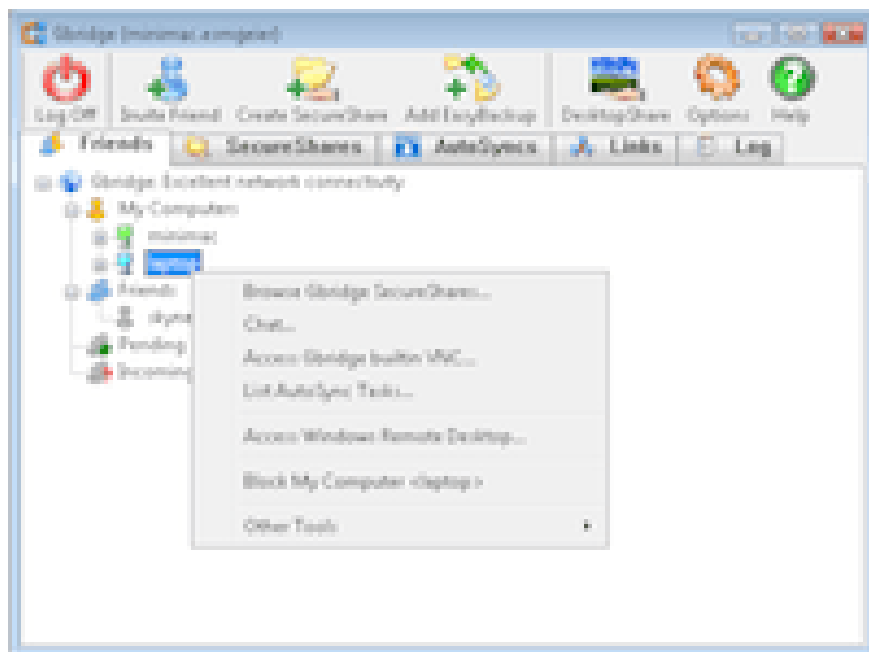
Gbridge (minimac.aomgeet)

Log Off
Invite Friend
Create SecureShare
Add EasyBackup
DesktopShare
Options
Help

Friends
SecureShares
AutoSyncs
Links
Log

Gbridge: Excellent network connectivity
My Computers
minimac
laptop
Friends
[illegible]
Pending
Incoming

Browse Gbridge SecureShare...
Chat...
Access Gbridge builtin VNC...
List AutoSync Tasks...
Access Windows Remote Desktop...
Block My Computer <laptop>
Other Tools